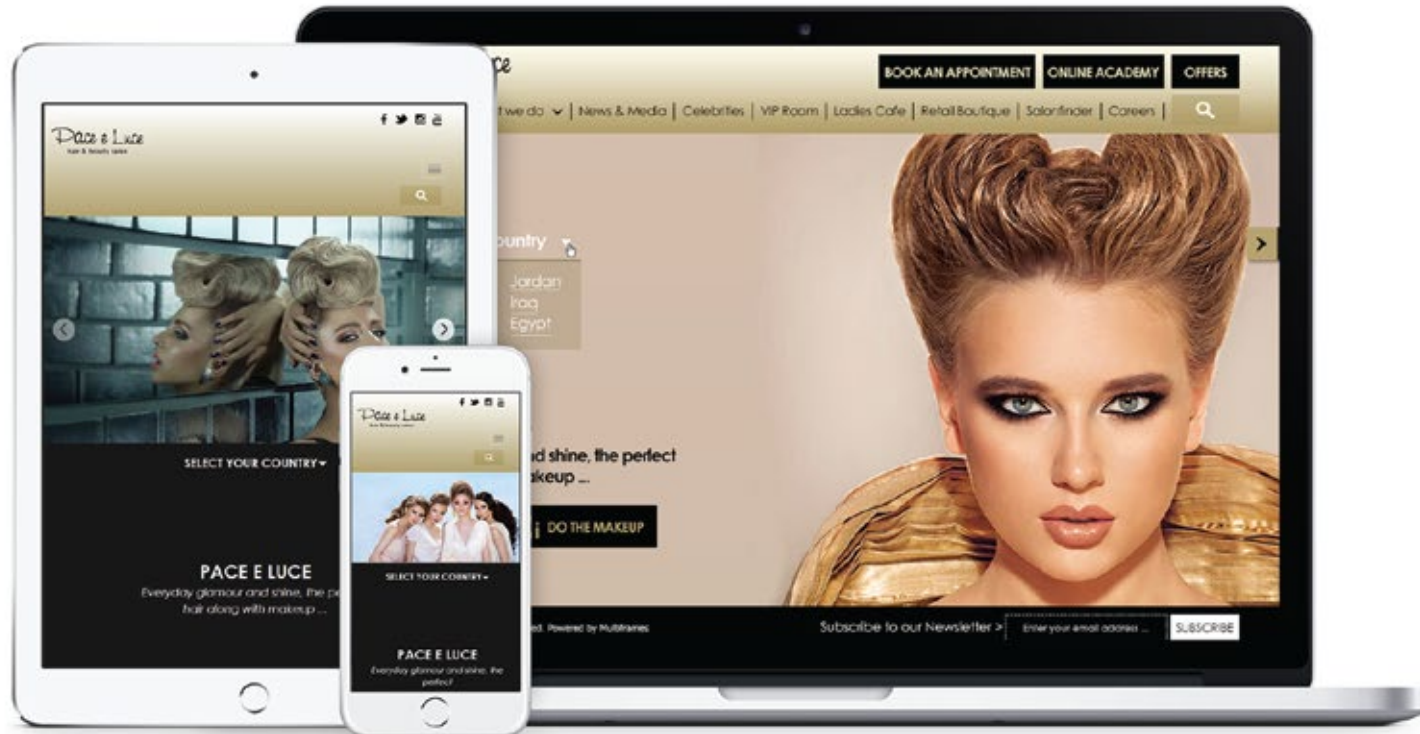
ce

BOOK AN APPOINTMENT
ONLINE ACADEMY
OFFERS

t we do | News & Media | Celebrities | VIP Room | Ladies Cafe | Retail Boutique | Salonfinder | Careers |

ountry

Jordan
Iraq
Egypt

d shine, the perfect
akeup ...

DO THE MAKEUP

ed. Powered by Multiframes

Subscribe to our Newsletter >
Enter your email address ...
SUBSCRIBE

Pace e Luce
hair & beauty salon

SELECT YOUR COUNTRY

PACE E LUCE
Everyday glamour and shine, the pe
hair along with makeup ...

Pace e Luce
hair & beauty salon

SELECT YOUR COUNTRY

PACE E LUCE
Everyday glamour and shine, the perfect